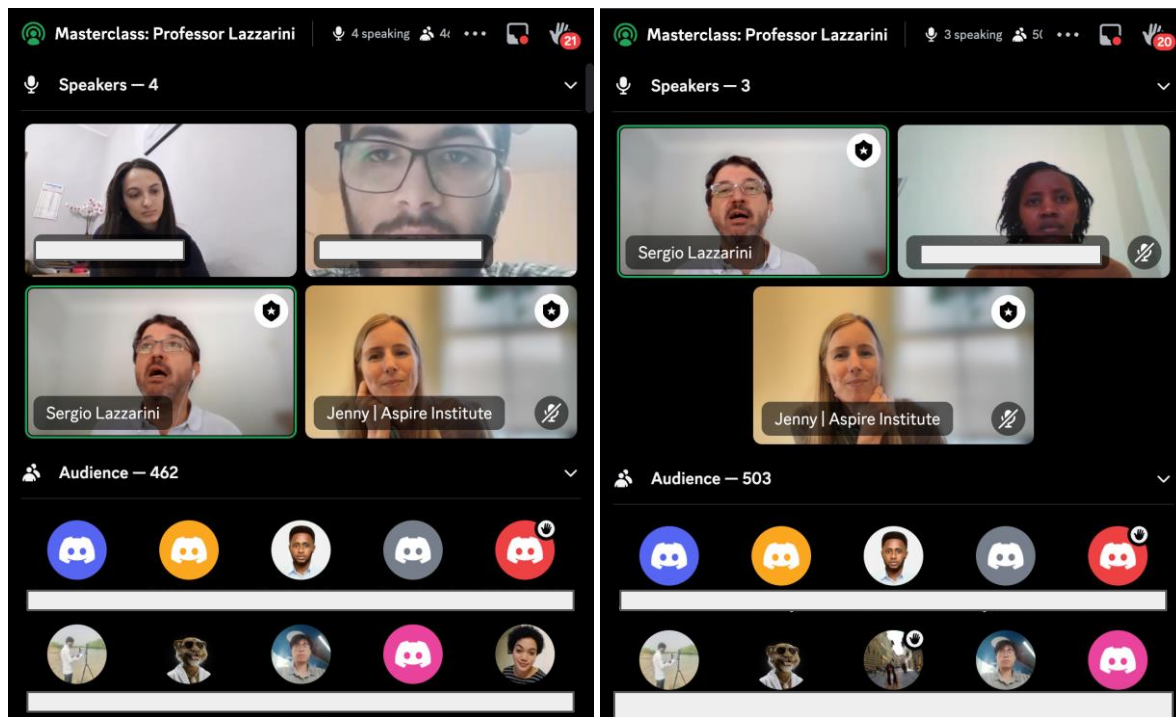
Masterclass: Professor Lazzarini 4 speaking 4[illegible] ••• 21

Speakers — 4

Sergio Lazzarini

Jenny | Aspire Institute

Audience — 462

Masterclass: Professor Lazzarini 3 speaking 5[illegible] ••• 20

Speakers — 3

Sergio Lazzarini

Jenny | Aspire Institute

Audience — 503